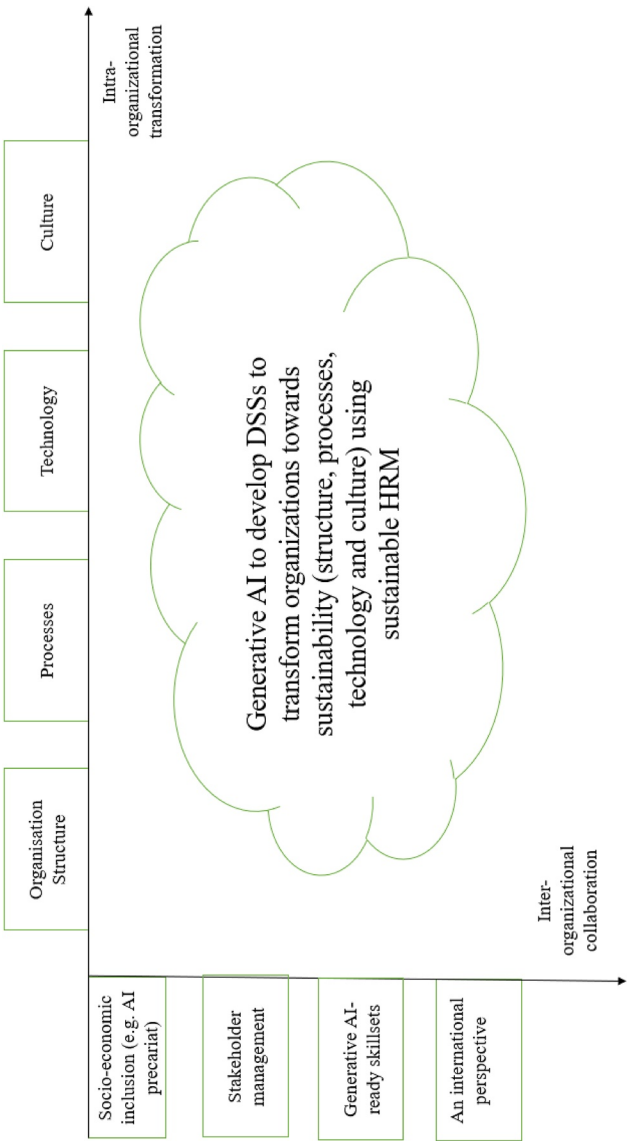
Intra-organizational transformation

Culture

Technology

Processes

Organisation Structure

Generative AI to develop DSSs to transform organizations towards sustainability (structure, processes, technology and culture) using sustainable HRM

Inter-organizational collaboration

Socio-economic inclusion (e.g. AI precariat)

Stakeholder management

Generative AI-ready skillsets

An international perspective